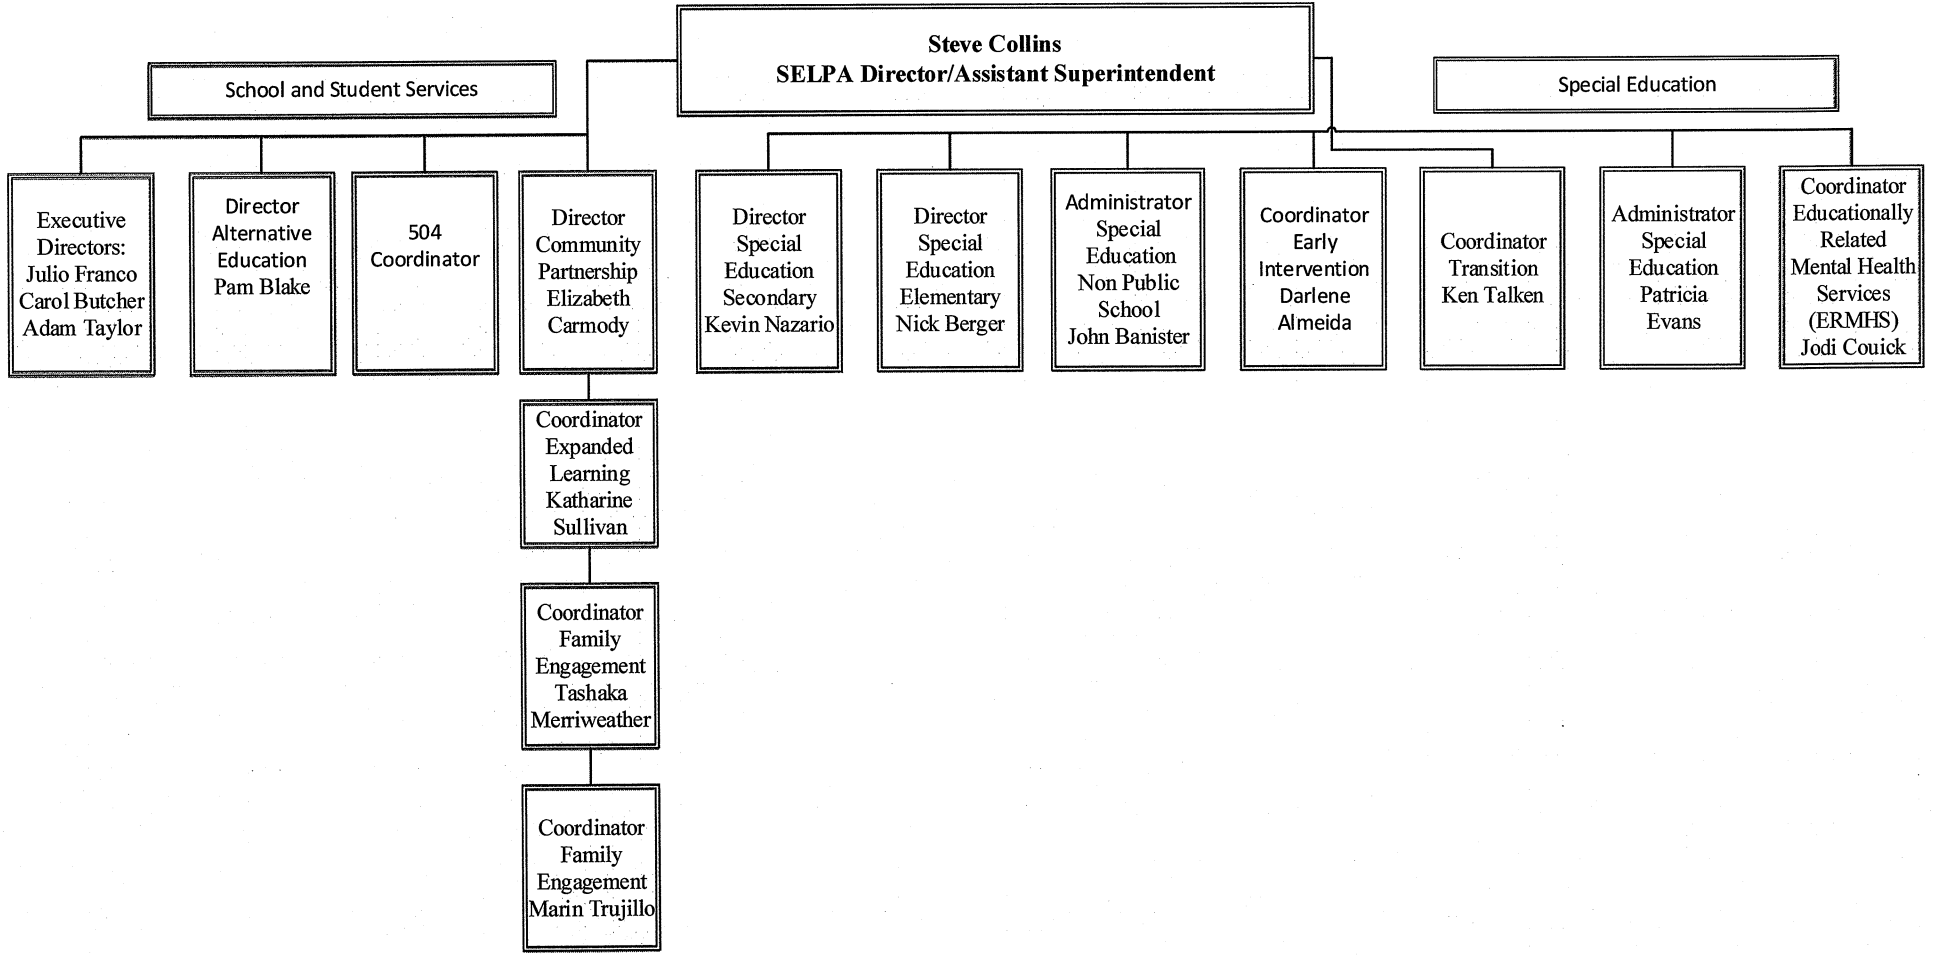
Steve Collins
SELPA Director/Assistant Superintendent

School and Student Services

Special Education

Executive Directors: Julio Franco Carol Butcher Adam Taylor

Director Alternative Education Pam Blake

504 Coordinator

Director Community Partnership Elizabeth Carmody

Coordinator Expanded Learning Katharine Sullivan

Coordinator Family Engagement Tashaka Merriweather

Coordinator Family Engagement Marin Trujillo

Director Special Education Secondary Kevin Nazario

Director Special Education Elementary Nick Berger

Administrator Special Education Non Public School John Banister

Coordinator Early Intervention Darlene Almeida

Coordinator Transition Ken Talken

Administrator Special Education Patricia Evans

Coordinator Educationally Related Mental Health Services (ERMHS) Jodi Couick